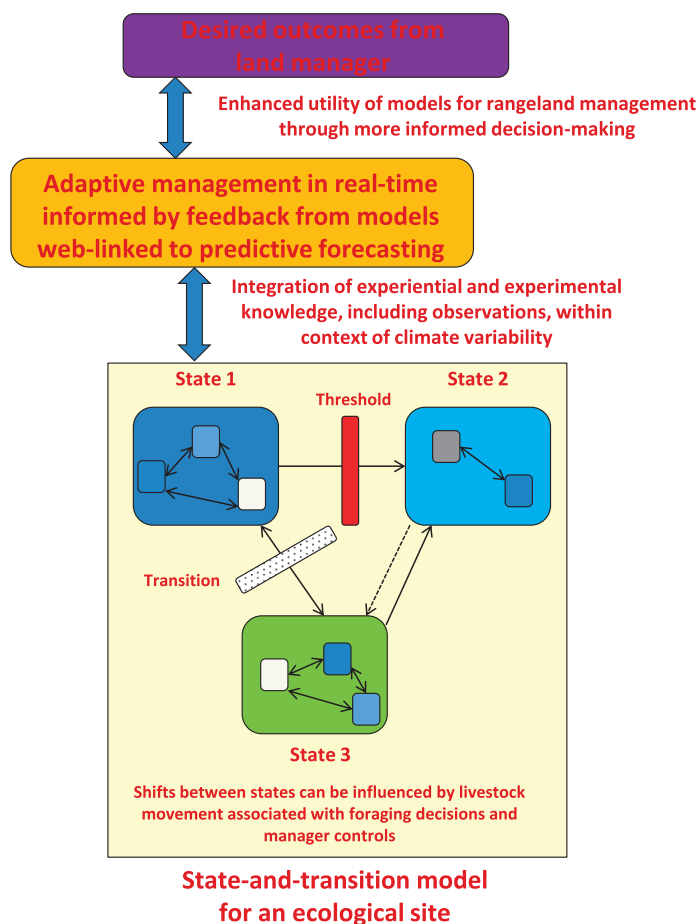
Desired outcomes from land manager

Enhanced utility of models for rangeland management through more informed decision-making

Adaptive management in real-time informed by feedback from models web-linked to predictive forecasting

Integration of experiential and experimental knowledge, including observations, within context of climate variability

State 1

Threshold

State 2

Transition

State 3

Shifts between states can be influenced by livestock movement associated with foraging decisions and manager controls

State-and-transition model for an ecological site